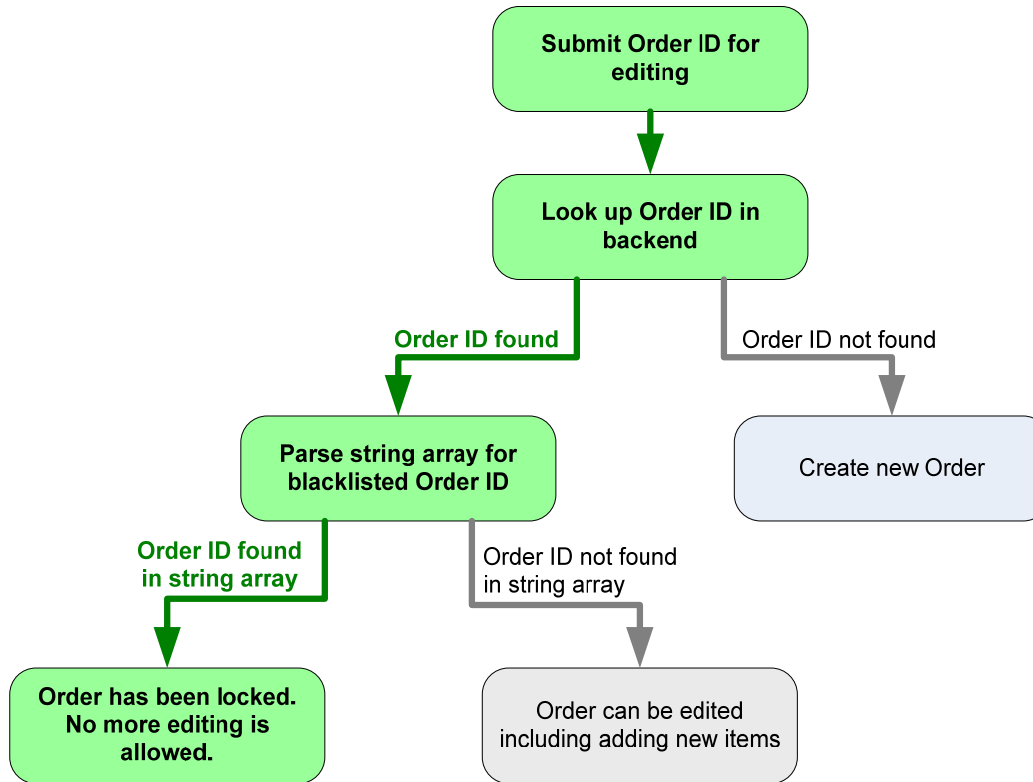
Submit Order ID for editing

Look up Order ID in backend

Order ID found

Order ID not found

Parse string array for blacklisted Order ID

Create new Order

Order ID found in string array

Order ID not found in string array

Order has been locked. No more editing is allowed.

Order can be edited including adding new items